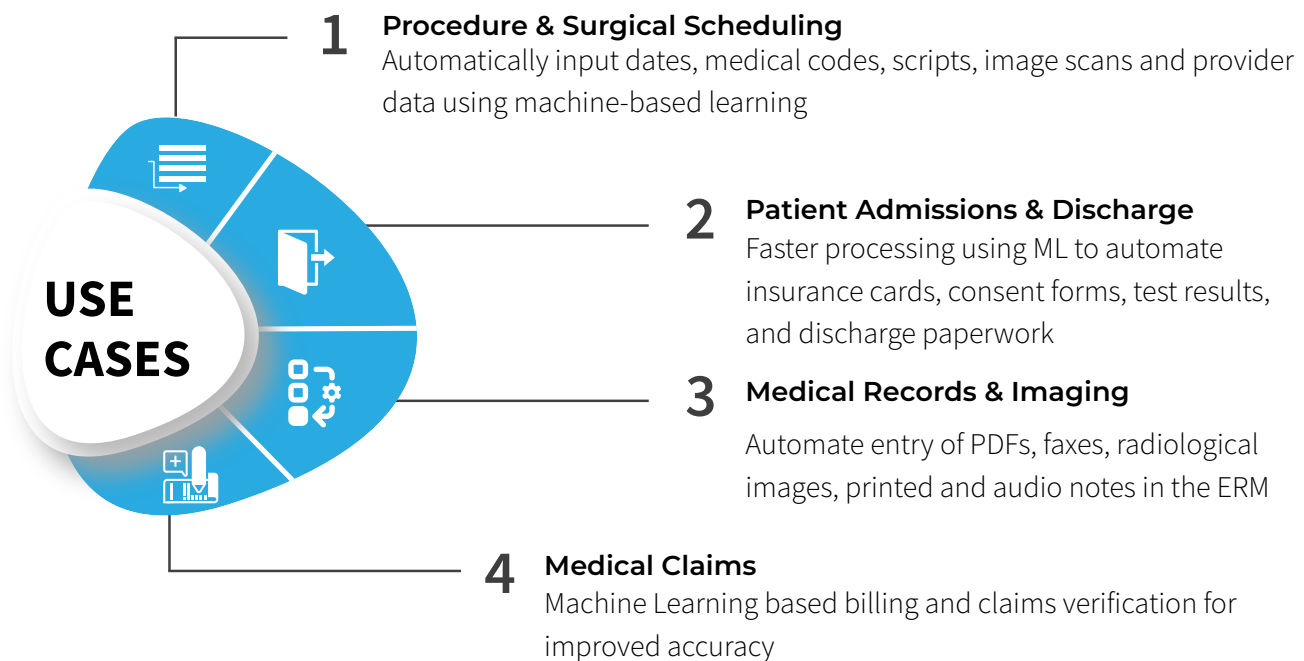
USE CASES

1
Procedure & Surgical Scheduling
Automatically input dates, medical codes, scripts, image scans and provider data using machine-based learning

2
Patient Admissions & Discharge
Faster processing using ML to automate insurance cards, consent forms, test results, and discharge paperwork

3
Medical Records & Imaging
Automate entry of PDFs, faxes, radiological images, printed and audio notes in the ERM

4
Medical Claims
Machine Learning based billing and claims verification for improved accuracy